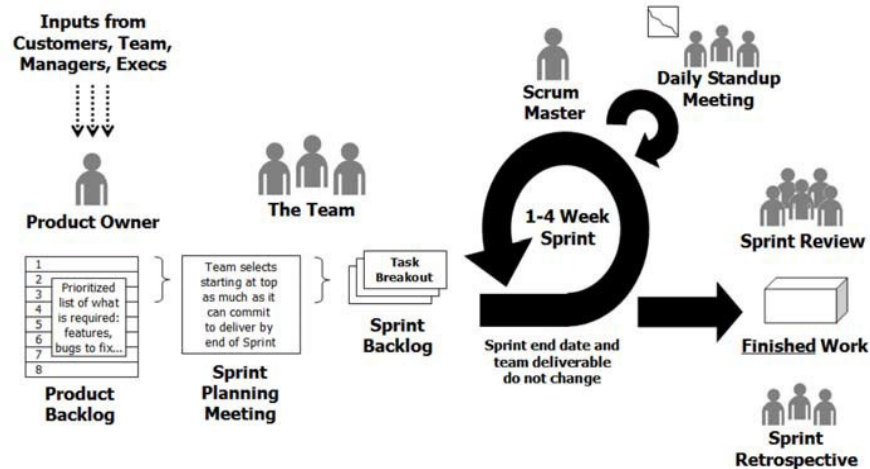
Inputs from Customers, Team, Managers, Execs

Product Owner

1
2
3
4
5
6
7
8

Prioritized list of what is required: features, bugs to fix...

Product Backlog

Team selects starting at top as much as it can commit to deliver by end of Sprint

Sprint Planning Meeting

The Team

Task Breakout

Sprint Backlog

Scrum Master

Daily Standup Meeting

1-4 Week Sprint

Sprint end date and team deliverable do not change

Sprint Review

Finished Work

Sprint Retrospective